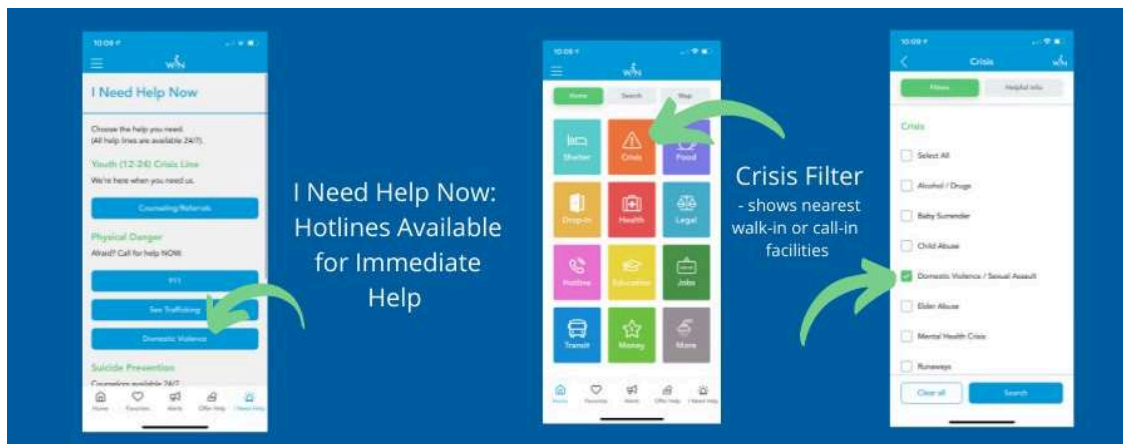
10:09

I Need Help Now

Choose the help you need. (All help lines are available 24/7).

Youth (12-24) Crisis Line

We're here when you need us.

Counseling/Referrals

Physical Danger

Afraid? Call for help NOW.

911

Sex Trafficking

Domestic Violence

Suicide Prevention

Counselors available 24/7

Home Favorites Alerts Offer Help I Need Help

I Need Help Now: Hotlines Available for Immediate Help

10:09

Home Search Map

Shelter Crisis Food

Drop-In Health Legal

Hotline Education Jobs

Transit Money More

Home Favorites Alerts Offer Help I Need Help

Crisis Filter
- shows nearest walk-in or call-in facilities

10:09

Crisis

Filters Helpful info

Crisis

Select All

Alcohol / Drugs

Baby Surrender

Child Abuse

Domestic Violence / Sexual Assault

Elder Abuse

Mental Health Crisis

Runaways

Clear all Search